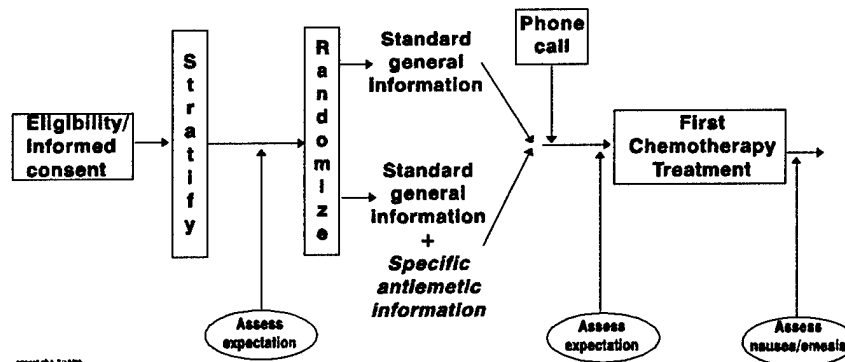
Eligibility/ Informed consent

S t r a t i f y

R a n d o m i z e

Standard general information

Standard general information + *Specific antiemetic information*

Phone call

First Chemotherapy Treatment

Assess expectation

Assess expectation

Assess nausea/emesis

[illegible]